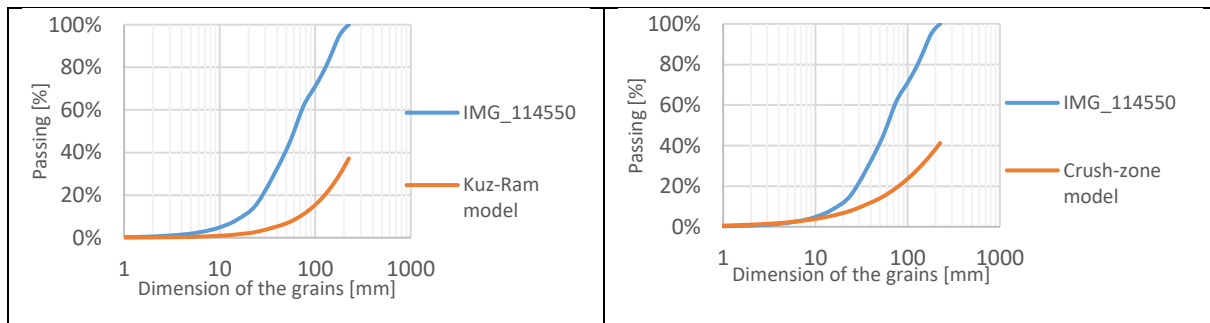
100%
80%
60%
40%
20%
0%
Passing [%]
1
10
100
1000
Dimension of the grains [mm]
IMG_114550
Kuz-Ram model

100%
80%
60%
40%
20%
0%
Passing [%]
1
10
100
1000
Dimension of the grains [mm]
IMG_114550
Crush-zone model